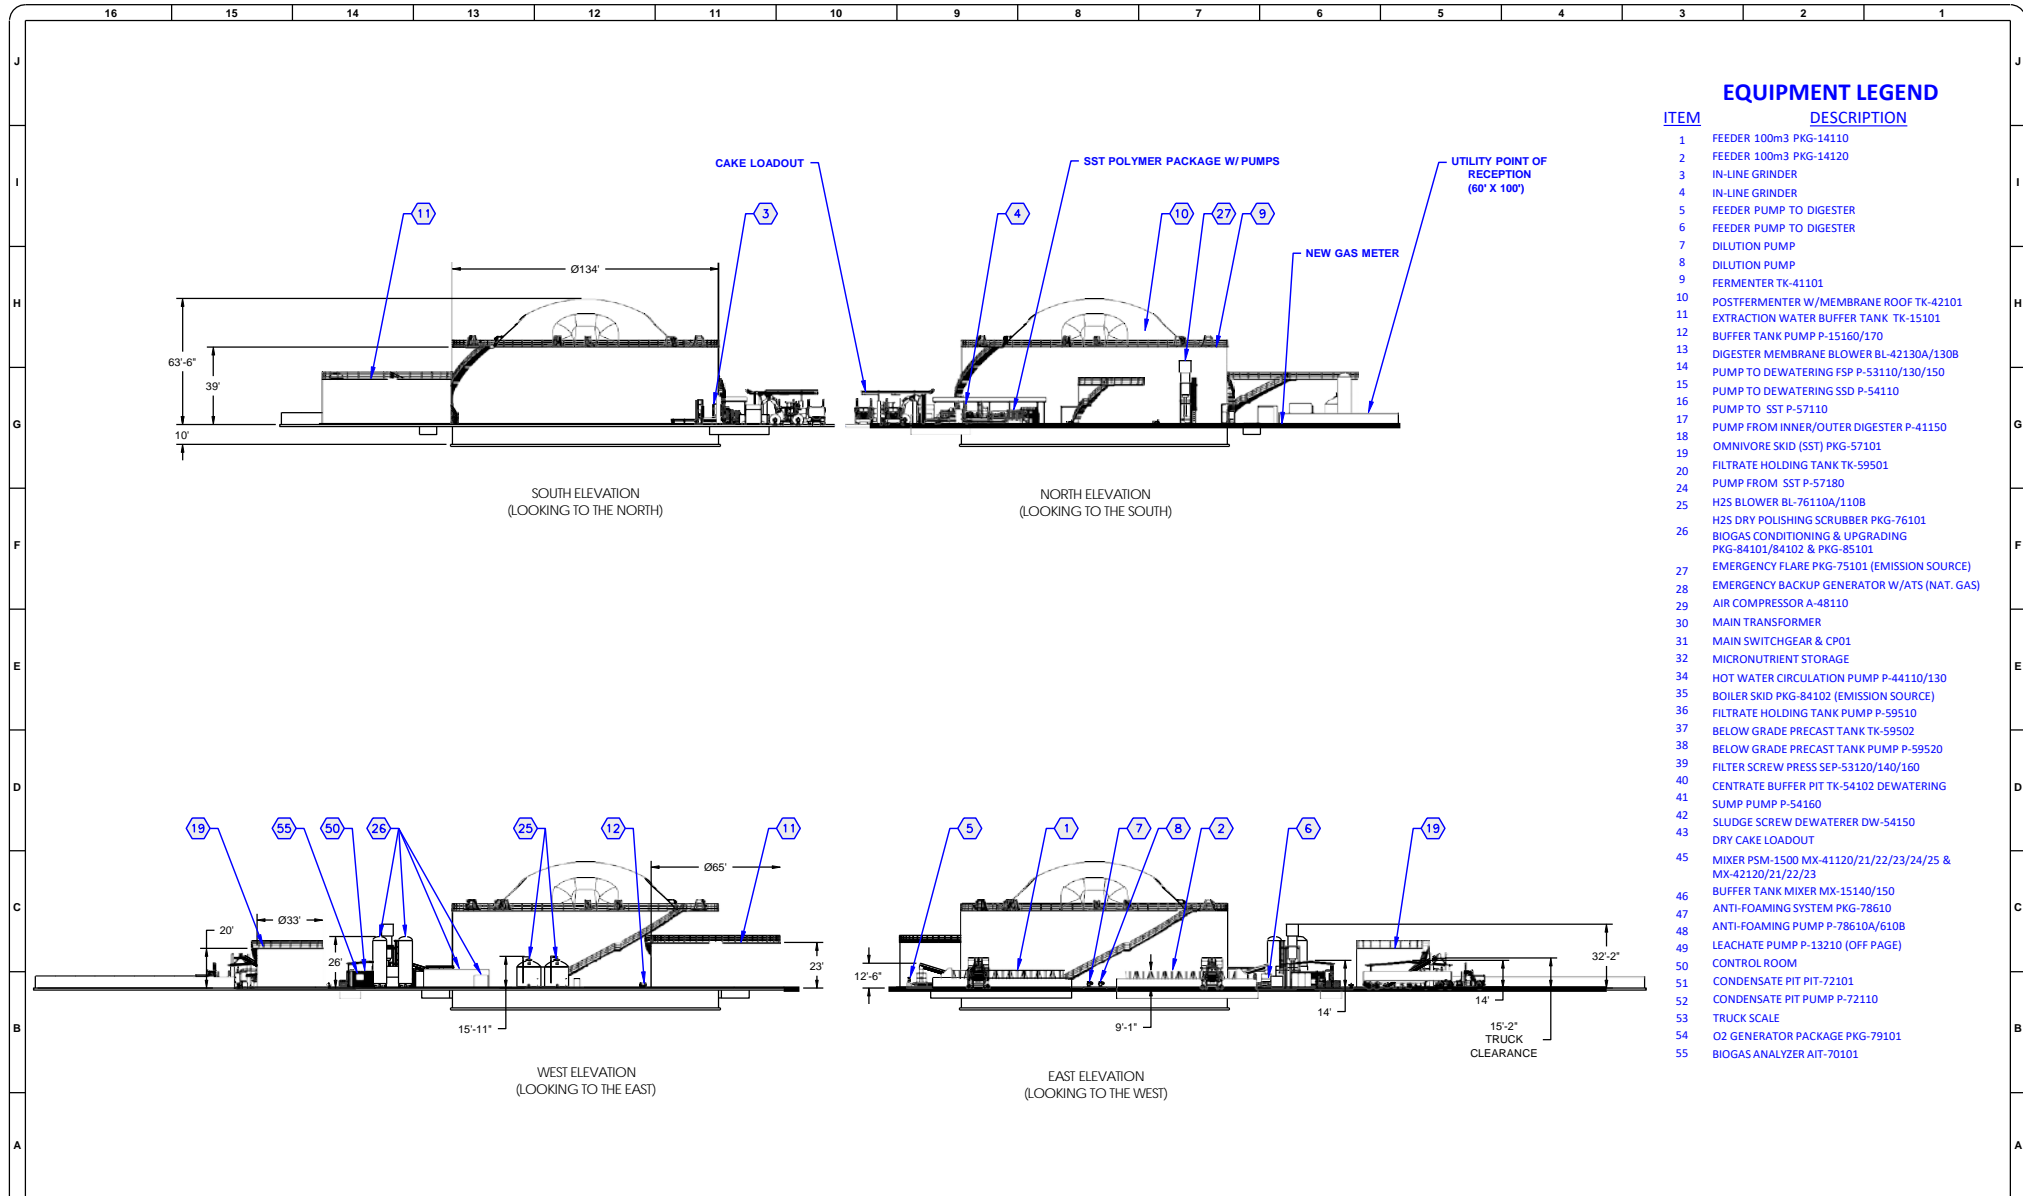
16 15 14 13 12 11 10 9 8 7 6 5 4 3 2 1

J I H G F E D C B A

CAKE LOADOUT

SST POLYMER PACKAGE W/ PUMPS

UTILITY POINT OF RECEPTION (60' X 100')

NEW GAS METER

11 3 4 10 27 9

Ø134'

63'-6"

39'

10'

SOUTH ELEVATION
(LOOKING TO THE NORTH)

NORTH ELEVATION
(LOOKING TO THE SOUTH)

19 55 50 26 25 12 11 5 1 7 8 2 6 19

Ø65'

20'

Ø33'

26'

23'

12'-6"

32'-2"

15'-11"

9'-1"

14'

14'

15'-2"
TRUCK
CLEARANCE

WEST ELEVATION
(LOOKING TO THE EAST)

EAST ELEVATION
(LOOKING TO THE WEST)

EQUIPMENT LEGEND

| ITEM | DESCRIPTION |
|---|---|
| 1 | FEEDER 100m3 PKG-14110 |
| 2 | FEEDER 100m3 PKG-14120 |
| 3 | IN-LINE GRINDER |
| 4 | IN-LINE GRINDER |
| 5 | FEEDER PUMP TO DIGESTER |
| 6 | FEEDER PUMP TO DIGESTER |
| 7 | DILUTION PUMP |
| 8 | DILUTION PUMP |
| 9 | FERMENTER TK-41101 |
| 10 | POSTFERMENTER W/MEMBRANE ROOF TK-42101 |
| 11 | EXTRACTION WATER BUFFER TANK TK-15101 |
| 12 | BUFFER TANK PUMP P-15160/170 |
| 13 | DIGESTER MEMBRANE BLOWER BL-42130A/130B |
| 14 | PUMP TO DEWATERING FSP P-53110/130/150 |
| 15 | PUMP TO DEWATERING SSD P-54110 |
| 16 | PUMP TO SST P-57110 |
| 17 | PUMP FROM INNER/OUTER DIGESTER P-41150 |
| 18 | OMNIVORE SKID (SST) PKG-57101 |
| 19 | FILTRATE HOLDING TANK TK-59501 |
| 20 | PUMP FROM SST P-57180 |
| 24 | H2S BLOWER BL-76110A/110B |
| 25 | H2S DRY POLISHING SCRUBBER PKG-76101 |
| 26 | BIOGAS CONDITIONING & UPGRADING PKG-84101/84102 & PKG-85101 |
| 27 | EMERGENCY FLARE PKG-75101 (EMISSION SOURCE) |
| 28 | EMERGENCY BACKUP GENERATOR W/ATS (NAT. GAS) |
| 29 | AIR COMPRESSOR A-48110 |
| 30 | MAIN TRANSFORMER |
| 31 | MAIN SWITCHGEAR & CP01 |
| 32 | MICRONUTRIENT STORAGE |
| 34 | HOT WATER CIRCULATION PUMP P-44110/130 |
| 35 | BOILER SKID PKG-84102 (EMISSION SOURCE) |
| 36 | FILTRATE HOLDING TANK PUMP P-59510 |
| 37 | BELOW GRADE PRECAST TANK TK-59502 |
| 38 | BELOW GRADE PRECAST TANK PUMP P-59520 |
| 39 | FILTER SCREW PRESS SEP-53120/140/160 |
| 40 | CENTRATE BUFFER PIT TK-54102 DEWATERING |
| 41 | SUMP PUMP P-54160 |
| 42 | SLUDGE SCREW DEWATERER DW-54150 |
| 43 | DRY CAKE LOADOUT |
| 45 | MIXER PSM-1500 MX-41120/21/22/23/24/25 & MX-42120/21/22/23 |
| 46 | BUFFER TANK MIXER MX-15140/150 |
| 47 | ANTI-FOAMING SYSTEM PKG-78610 |
| 48 | ANTI-FOAMING PUMP P-78610A/610B |
| 49 | LEACHATE PUMP P-13210 (OFF PAGE) |
| 50 | CONTROL ROOM |
| 51 | CONDENSATE PIT PIT-72101 |
| 52 | CONDENSATE PIT PUMP P-72110 |
| 53 | TRUCK SCALE |
| 54 | O2 GENERATOR PACKAGE PKG-79101 |
| 55 | BIOGAS ANALYZER AIT-70101 |